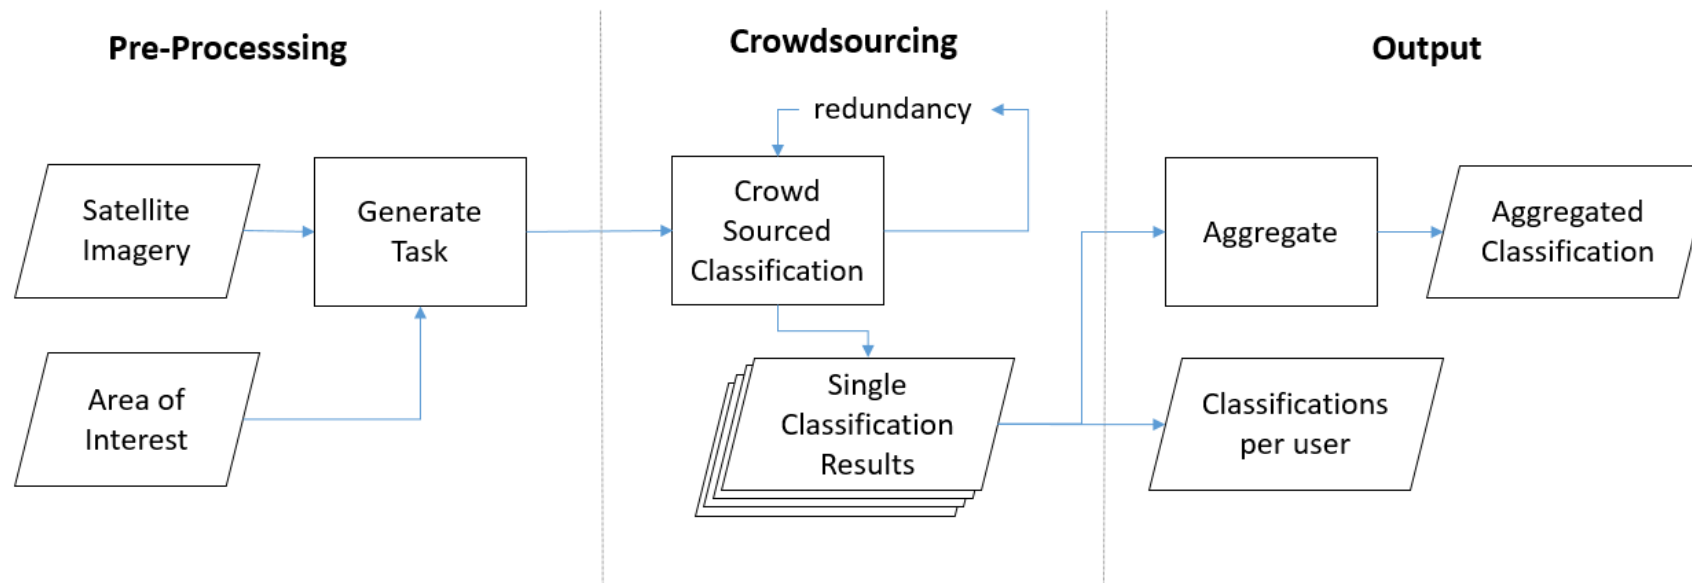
Pre-Processsing

Crowdsourcing

Output

redundancy

Satellite Imagery

Generate Task

Crowd Sourced Classification

Aggregate

Aggregated Classification

Area of Interest

Single Classification Results

Classifications per user